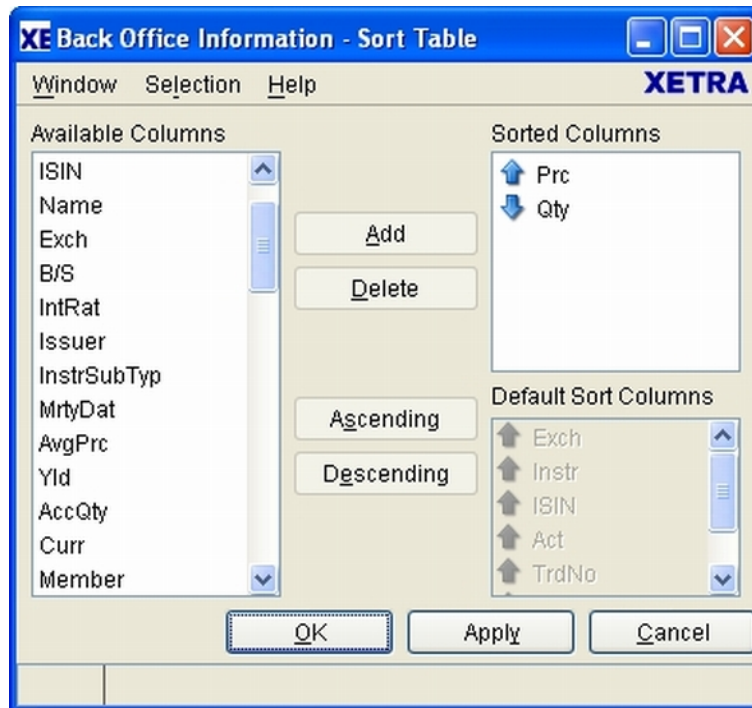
XE Back Office Information - Sort Table

Window Selection Help XETRA

Available Columns

ISIN
Name
Exch
B/S
IntRat
Issuer
InstrSubTyp
MrtyDat
AvgPrc
Yld
AccQty
Curr
Member

Add
Delete
Ascending
Descending

Sorted Columns

Prc
Qty

Default Sort Columns

Exch
Instr
ISIN
Act
TrdNo

OK Apply Cancel